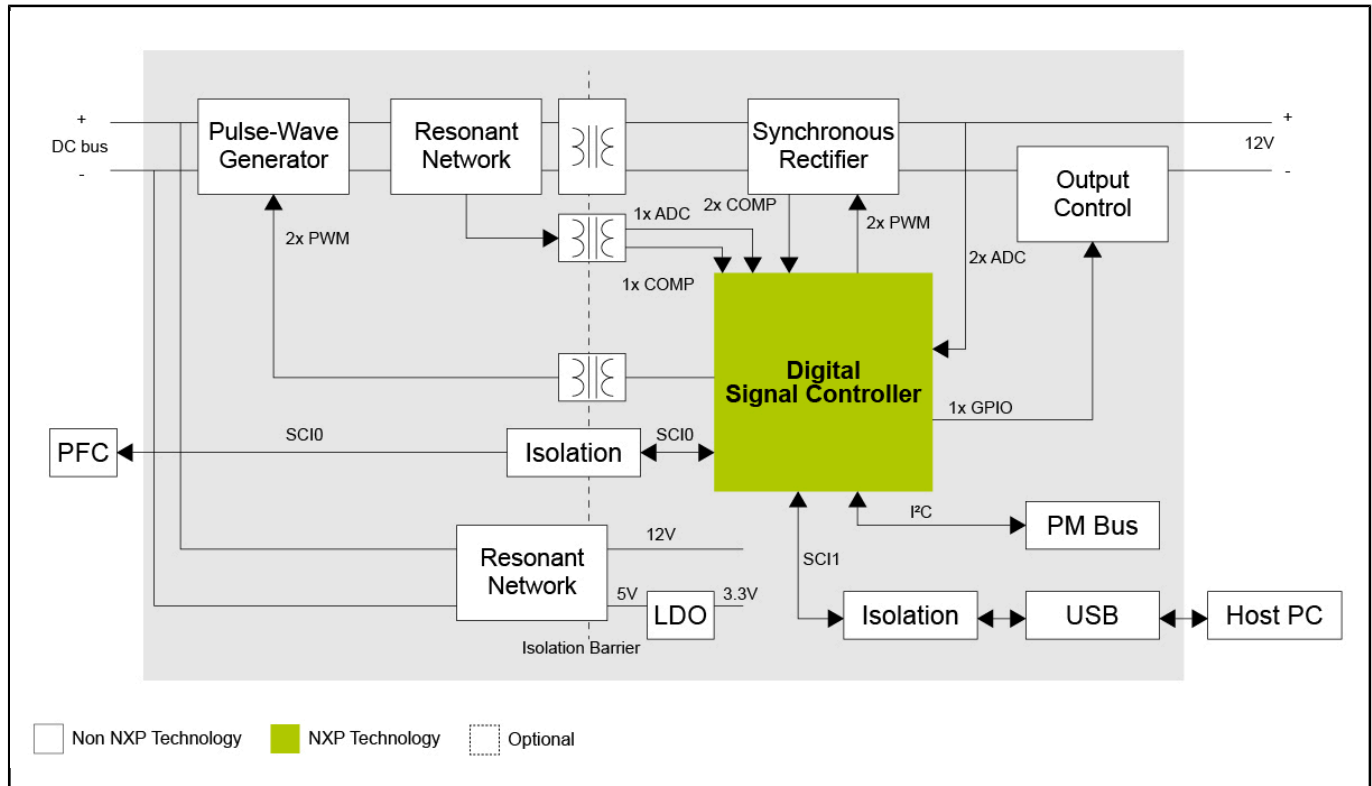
+
DC bus
-

Pulse-Wave Generator

Resonant Network

Synchronous Rectifier

+
12V
-

Output Control

2x PWM

1x ADC

2x COMP

2x PWM

2x ADC

1x COMP

Digital Signal Controller

1x GPIO

PFC

SCI0

Isolation

SCI0

I²C

PM Bus

Resonant Network

12V

SCI1

5V

LDO

3.3V

Isolation

USB

Host PC

Isolation Barrier

Non NXP Technology

NXP Technology

Optional